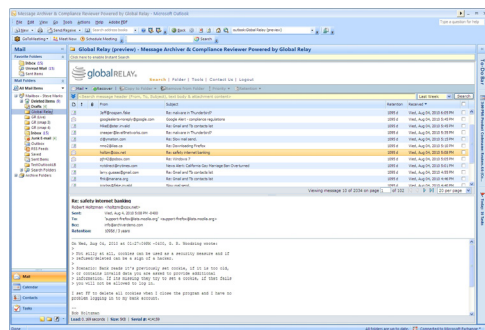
Global Relay (preview) - Message Archive & Compliance Reviewer Powered by Global Relay - Microsoft Outlook

File Edit View Go Tools Actions Help Adobe PDF

New Reply Reply to All Forward Send/Receive Search address books

Mail

Favorite Folders

Inbox

Unread Mail

Sent Items

Mail Folders

All Mail Items

Mailbox

Deleted Items

Drafts

Global Relay

Inbox

Junk E-mail

Outbox

RSS Feeds

Search Folders

Sent Items

Archive Folders

Global Relay (preview) - Message Archive & Compliance Reviewer Powered by Global Relay

globalRELAY.

Search | Folder | Tools | Contact Us | Logout

Last Week Search

From Subject Retention Received

Re: Windows 7

Re: Downloading Firefox

Re: safety internet banking

Re: safety internet banking

Robert Holtzman

Sent: Wed, Aug 04, 2010 8:08 PM

To: support-firefox@lists.mozilla.org

Cc:

Retention: 3998 / 3 years

On Wed, Aug 04, 2010 at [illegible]

> Still at all, cookies can be used as a security measure and if
> refused/deleted can be a sign of a hacker.

> Scenario: Bank needs it's previously set cookie, if it is too old,
> or contains invalid data you are asked to provide additional
> information. If the banking they try to set a cookie, if that fails
> you will not be allowed to log in.

I set FF to delete all cookies when I close the program and I have no problem logging in to my bank account.

--
Bob Holtzman

Mail

Calendar

Contacts

Tasks

Done